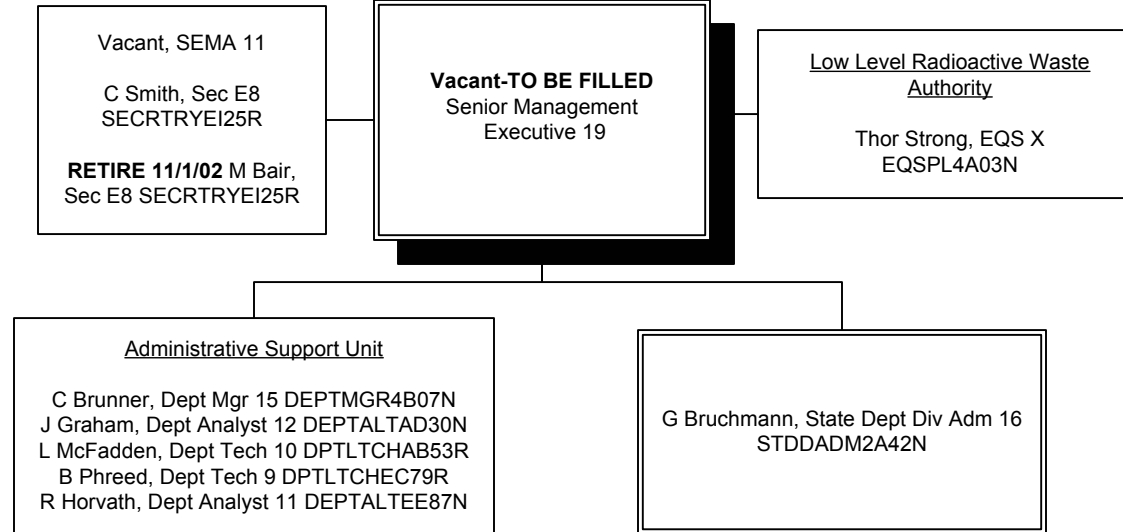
Vacant, SEMA 11

C Smith, Sec E8 SECRTRYEI25R

**RETIRE 11/1/02** M Bair, Sec E8 SECRTRYEI25R

**Vacant-TO BE FILLED**
Senior Management Executive 19

Low Level Radioactive Waste Authority

Thor Strong, EQS X
EQSPL4A03N

Administrative Support Unit

C Brunner, Dept Mgr 15 DEPTMGR4B07N
J Graham, Dept Analyst 12 DEPTALTAD30N
L McFadden, Dept Tech 10 DPTLTCHAB53R
B Phreed, Dept Tech 9 DPTLTCHEC79R
R Horvath, Dept Analyst 11 DEPTALTEE87N

G Bruchmann, State Dept Div Adm 16
STDDADM2A42N